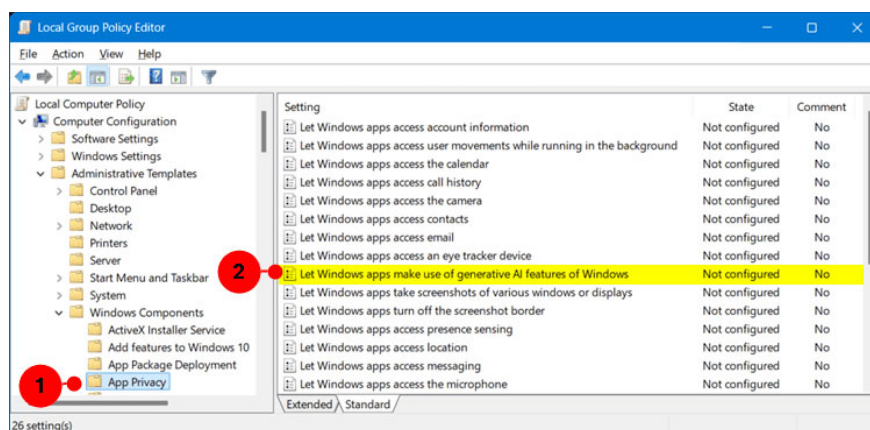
Local Group Policy Editor

File Action View Help

Local Computer Policy
Computer Configuration
Software Settings
Windows Settings
Administrative Templates
Control Panel
Desktop
Network
Printers
Server
Start Menu and Taskbar
System
Windows Components
ActiveX Installer Service
Add features to Windows 10
App Package Deployment
1
App Privacy

| Setting | State | Comment |
|---|---|---|
| Let Windows apps access account information | Not configured | No |
| Let Windows apps access user movements while running in the background | Not configured | No |
| Let Windows apps access the calendar | Not configured | No |
| Let Windows apps access call history | Not configured | No |
| Let Windows apps access the camera | Not configured | No |
| Let Windows apps access contacts | Not configured | No |
| Let Windows apps access email | Not configured | No |
| Let Windows apps access an eye tracker device | Not configured | No |
| Let Windows apps make use of generative AI features of Windows | Not configured | No |
| Let Windows apps take screenshots of various windows or displays | Not configured | No |
| Let Windows apps turn off the screenshot border | Not configured | No |
| Let Windows apps access presence sensing | Not configured | No |
| Let Windows apps access location | Not configured | No |
| Let Windows apps access messaging | Not configured | No |
| Let Windows apps access the microphone | Not configured | No |

2

Extended Standard

26 setting(s)